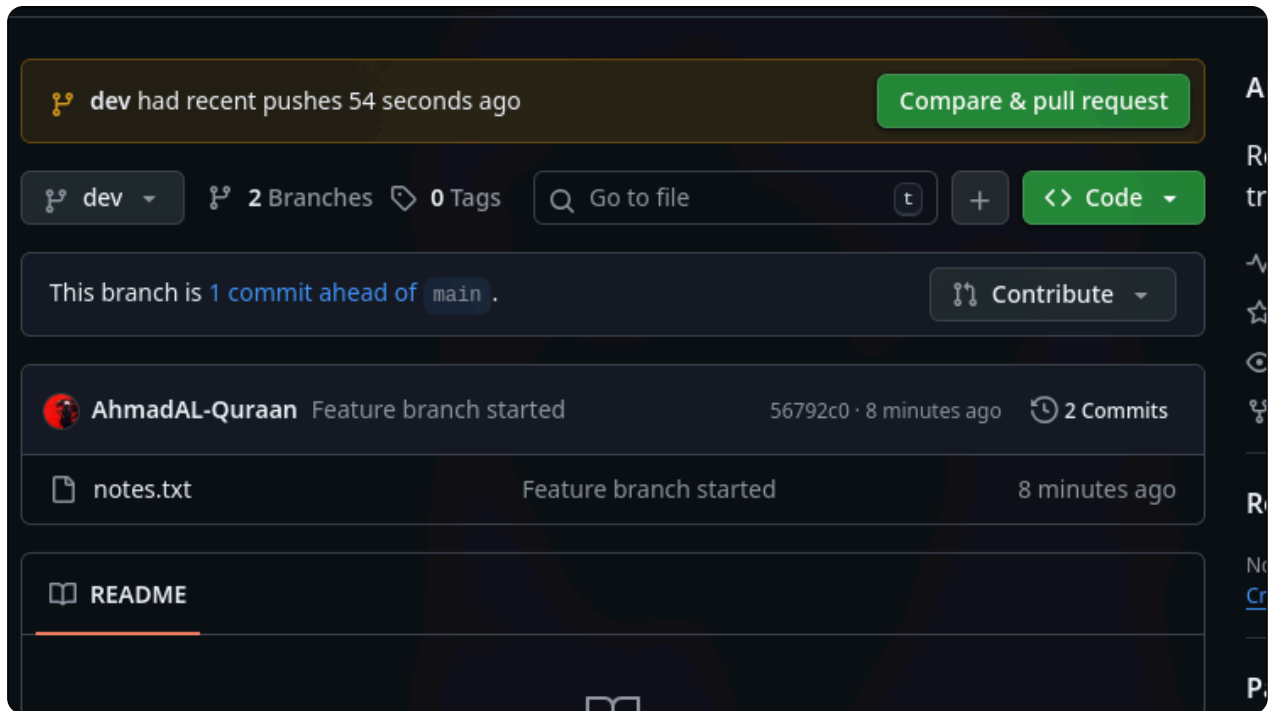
dev had recent pushes 54 seconds ago

Compare & pull request

A

dev

2 Branches

0 Tags

Go to file

t

+

Code

Re

tr

This branch is 1 commit ahead of main.

Contribute

AhmadAL-Quraan Feature branch started

56792c0 · 8 minutes ago

2 Commits

notes.txt

Feature branch started

8 minutes ago

Re

No

Cr

README

P